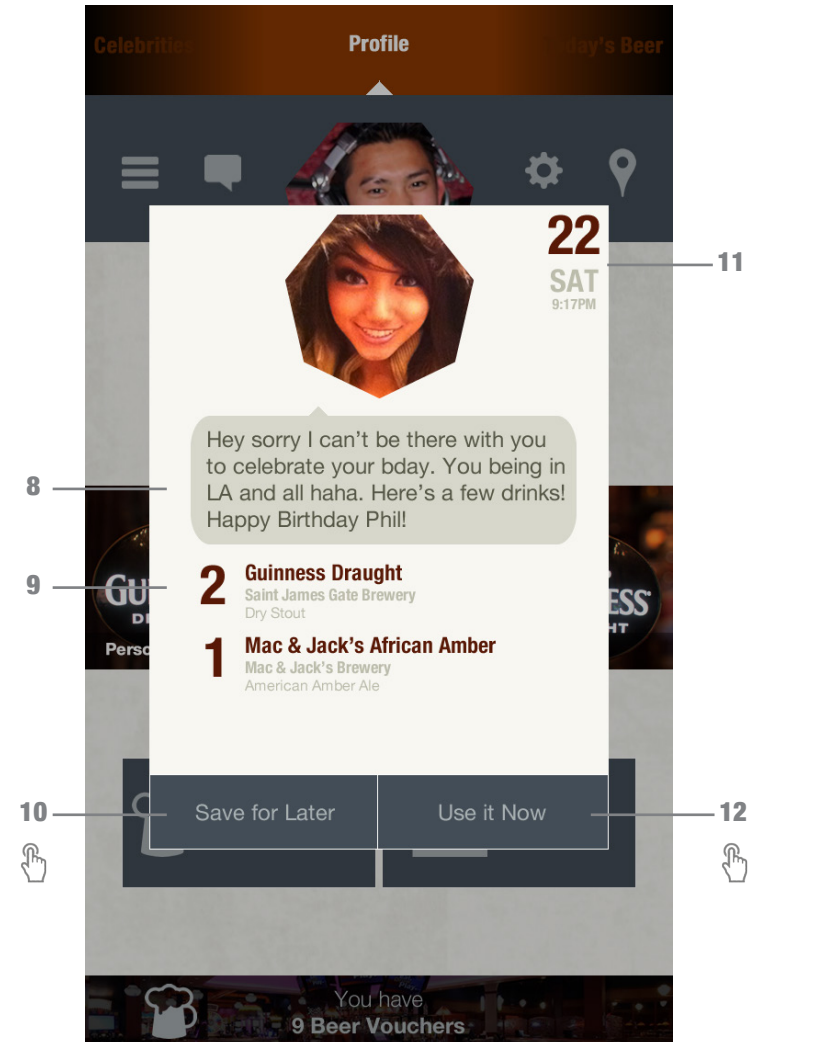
Celebrities Profile day's Beer

22
SAT
9:17PM

11

Hey sorry I can't be there with you to celebrate your bday. You being in LA and all haha. Here's a few drinks! Happy Birthday Phil!

8

9

2 Guinness Draught
Saint James Gate Brewery
Dry Stout

1 Mac & Jack's African Amber
Mac & Jack's Brewery
American Amber Ale

GU
D
Perso

ESS
HT

10

Save for Later

Use it Now

12

You have
9 Beer Vouchers